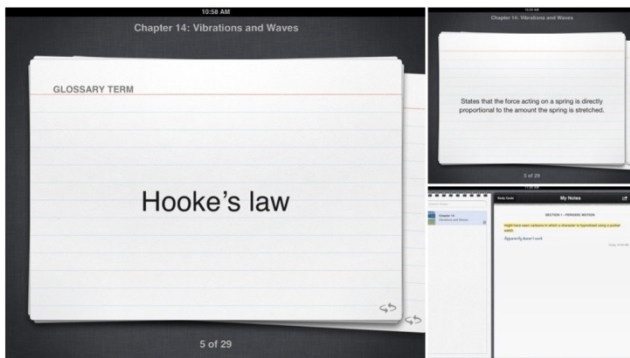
10:58 AM
Chapter 14: Vibrations and Waves

GLOSSARY TERM

Hooke's law

5 of 29

Chapter 14: Vibrations and Waves

States that the force acting on a spring is directly proportional to the amount the spring is stretched.

5 of 29

Study Cards

My Notes

Chapter 14
Vibrations and Waves

SECTION 1 – PERIODIC MOTION

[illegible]

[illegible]